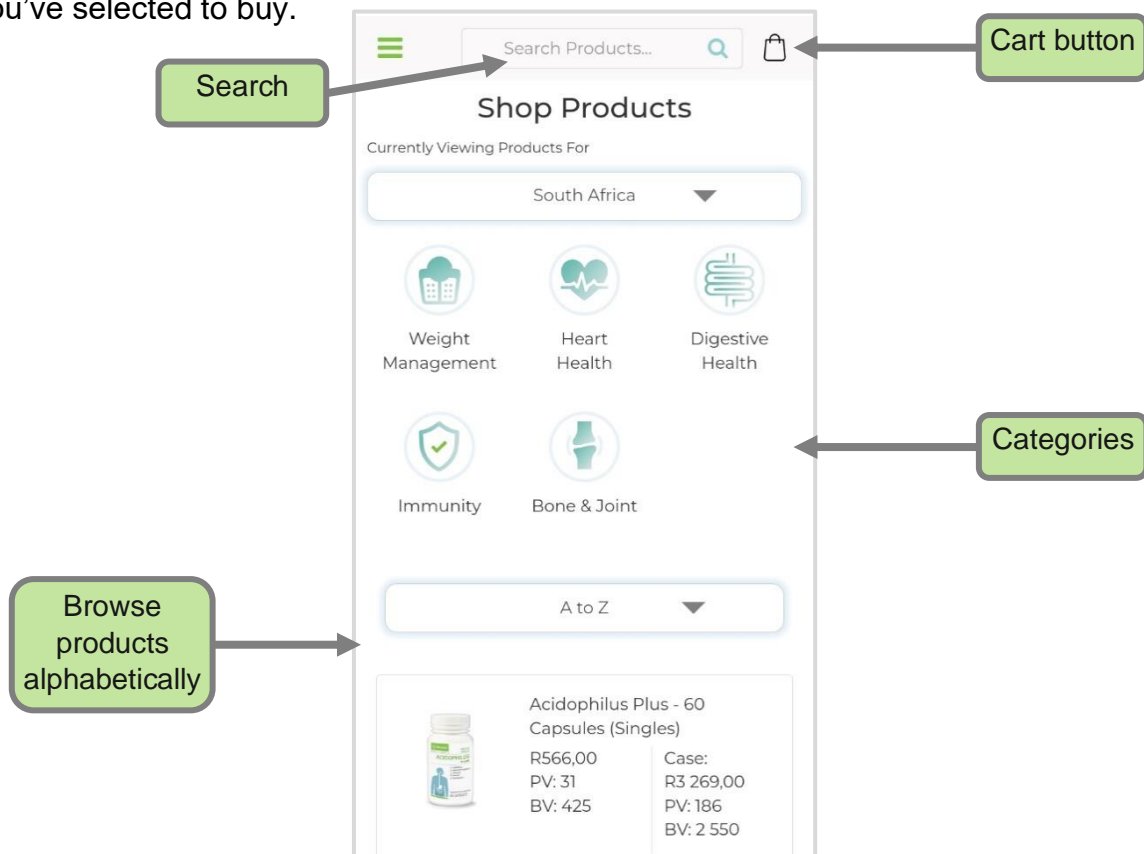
ou've selected to buy.

Search Products...

Cart button

Search

Shop Products

Currently Viewing Products For

South Africa

Weight Management

Heart Health

Digestive Health

Categories

Immunity

Bone & Joint

Browse products alphabetically

A to Z

Acidophilus Plus - 60 Capsules (Singles)

R566,00
PV: 31
BV: 425

Case:
R3 269,00
PV: 186
BV: 2 550